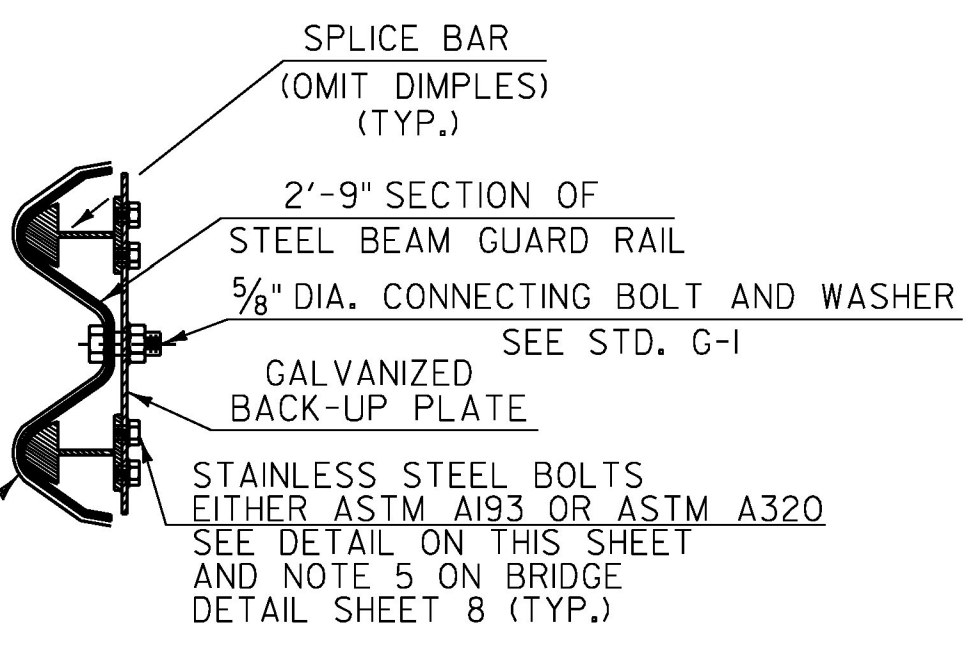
SPLICE BAR
(OMIT DIMPLES)
(TYP.)

2'-9" SECTION OF
STEEL BEAM GUARD RAIL

$\frac{5}{8}$" DIA. CONNECTING BOLT AND WASHER
SEE STD. G-I

GALVANIZED
BACK-UP PLATE

STAINLESS STEEL BOLTS
EITHER ASTM A193 OR ASTM A320
SEE DETAIL ON THIS SHEET
AND NOTE 5 ON BRIDGE
DETAIL SHEET 8 (TYP.)